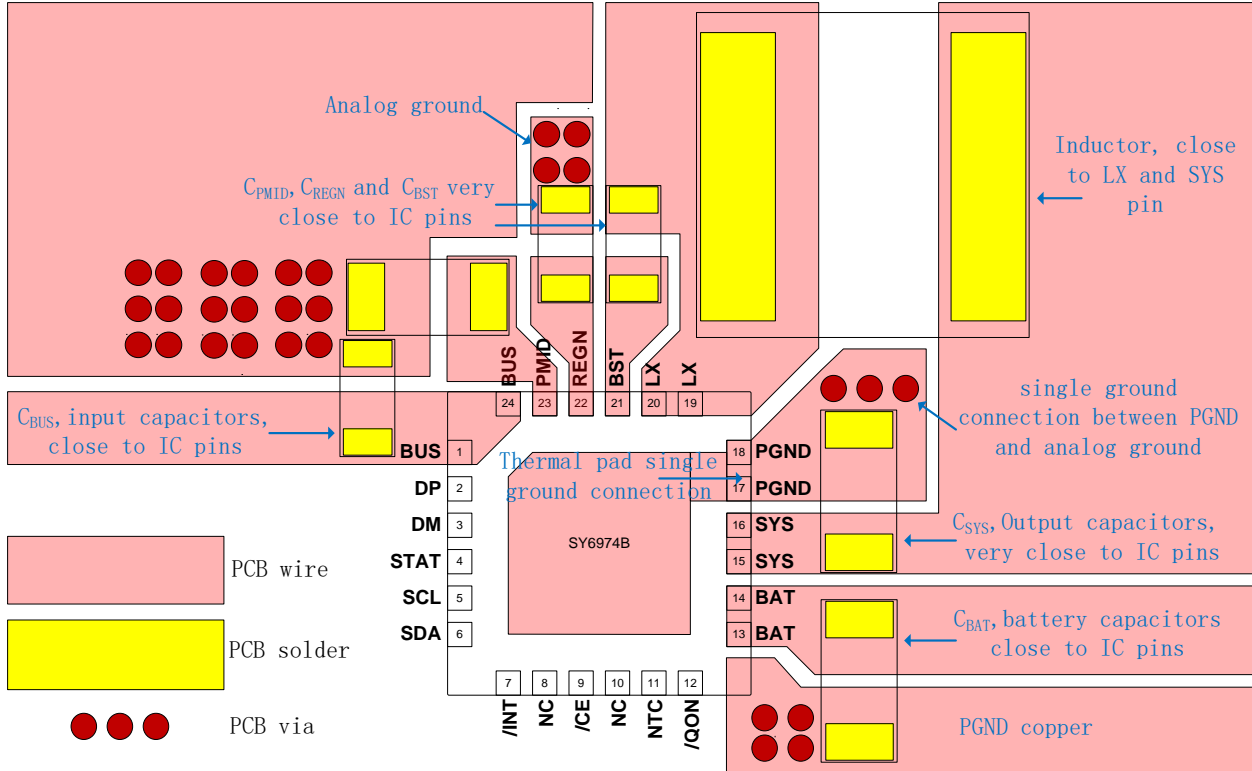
Analog ground

$C_{PMID}$,$C_{REGN}$ and $C_{BST}$ very close to IC pins

Inductor, close to LX and SYS pin

BUS PMID REGN BST LX LX

24 23 22 21 20 19

$C_{BUS}$,input capacitors, close to IC pins

single ground connection between PGND and analog ground

BUS 1
DP 2
DM 3
STAT 4
SCL 5
SDA 6

Thermal pad single ground connection

SY6974B

18 PGND
17 PGND
16 SYS
15 SYS
14 BAT
13 BAT

$C_{SYS}$,Output capacitors, very close to IC pins

$C_{BAT}$,battery capacitors close to IC pins

PCB wire

PCB solder

PCB via

7 8 9 10 11 12

/INT NC /CE NC NTC /QON

PGND copper